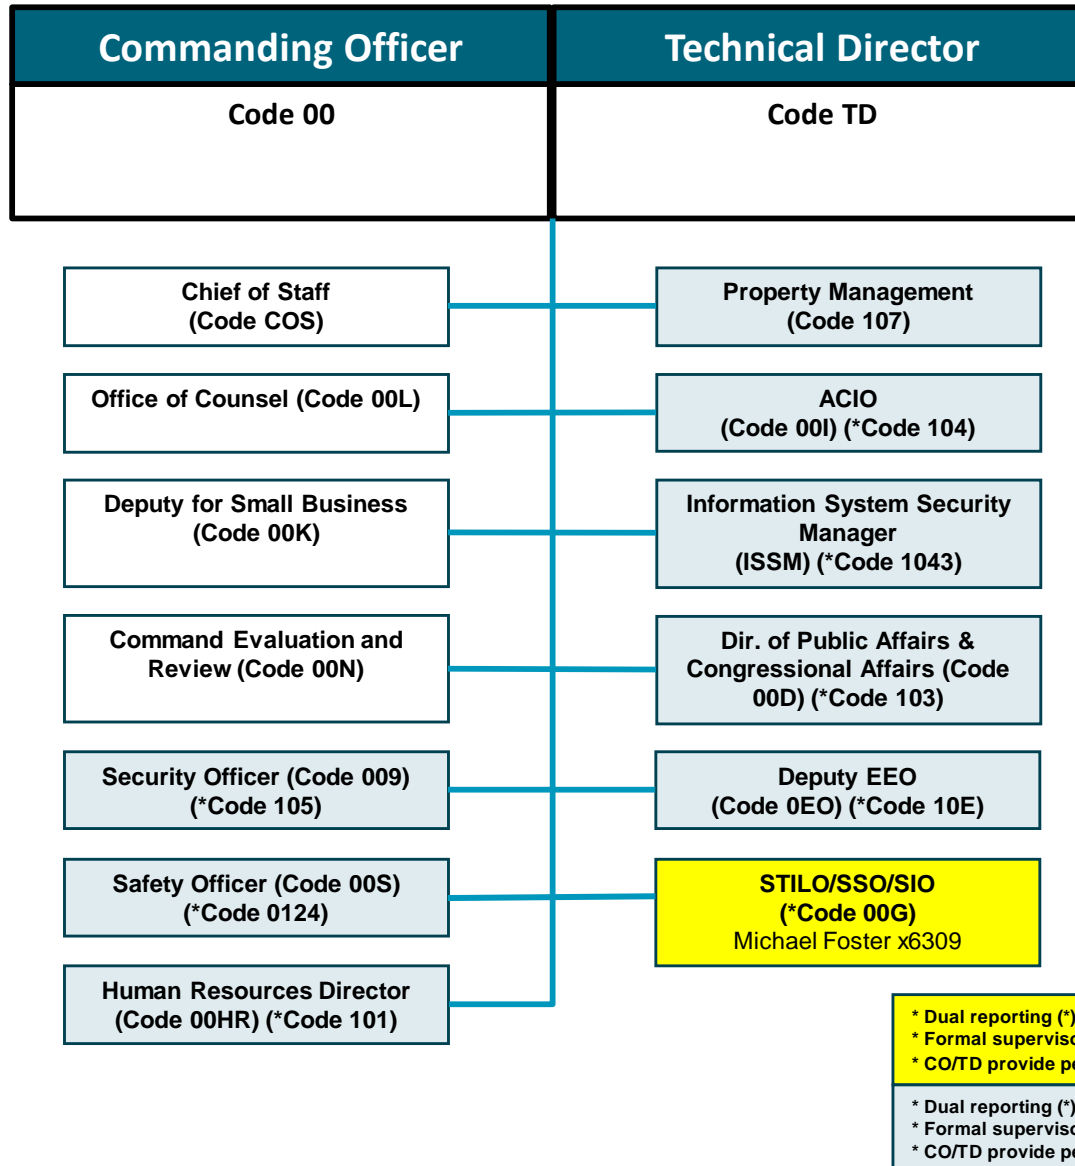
Commanding Officer

Code 00

Technical Director

Code TD

Chief of Staff (Code COS)

Office of Counsel (Code 00L)

Deputy for Small Business (Code 00K)

Command Evaluation and Review (Code 00N)

Security Officer (Code 009) (*Code 105)

Safety Officer (Code 00S) (*Code 0124)

Human Resources Director (Code 00HR) (*Code 101)

Property Management (Code 107)

ACIO (Code 00I) (*Code 104)

Information System Security Manager (ISSM) (*Code 1043)

Dir. of Public Affairs & Congressional Affairs (Code 00D) (*Code 103)

Deputy EEO (Code 0EO) (*Code 10E)

STILO/SSO/SIO (*Code 00G) Michael Foster x6309

* Dual reporting (*) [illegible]
* Formal superviso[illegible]
* CO/TD provide p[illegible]

* Dual reporting (*) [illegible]
* Formal superviso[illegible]
* CO/TD provide p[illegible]